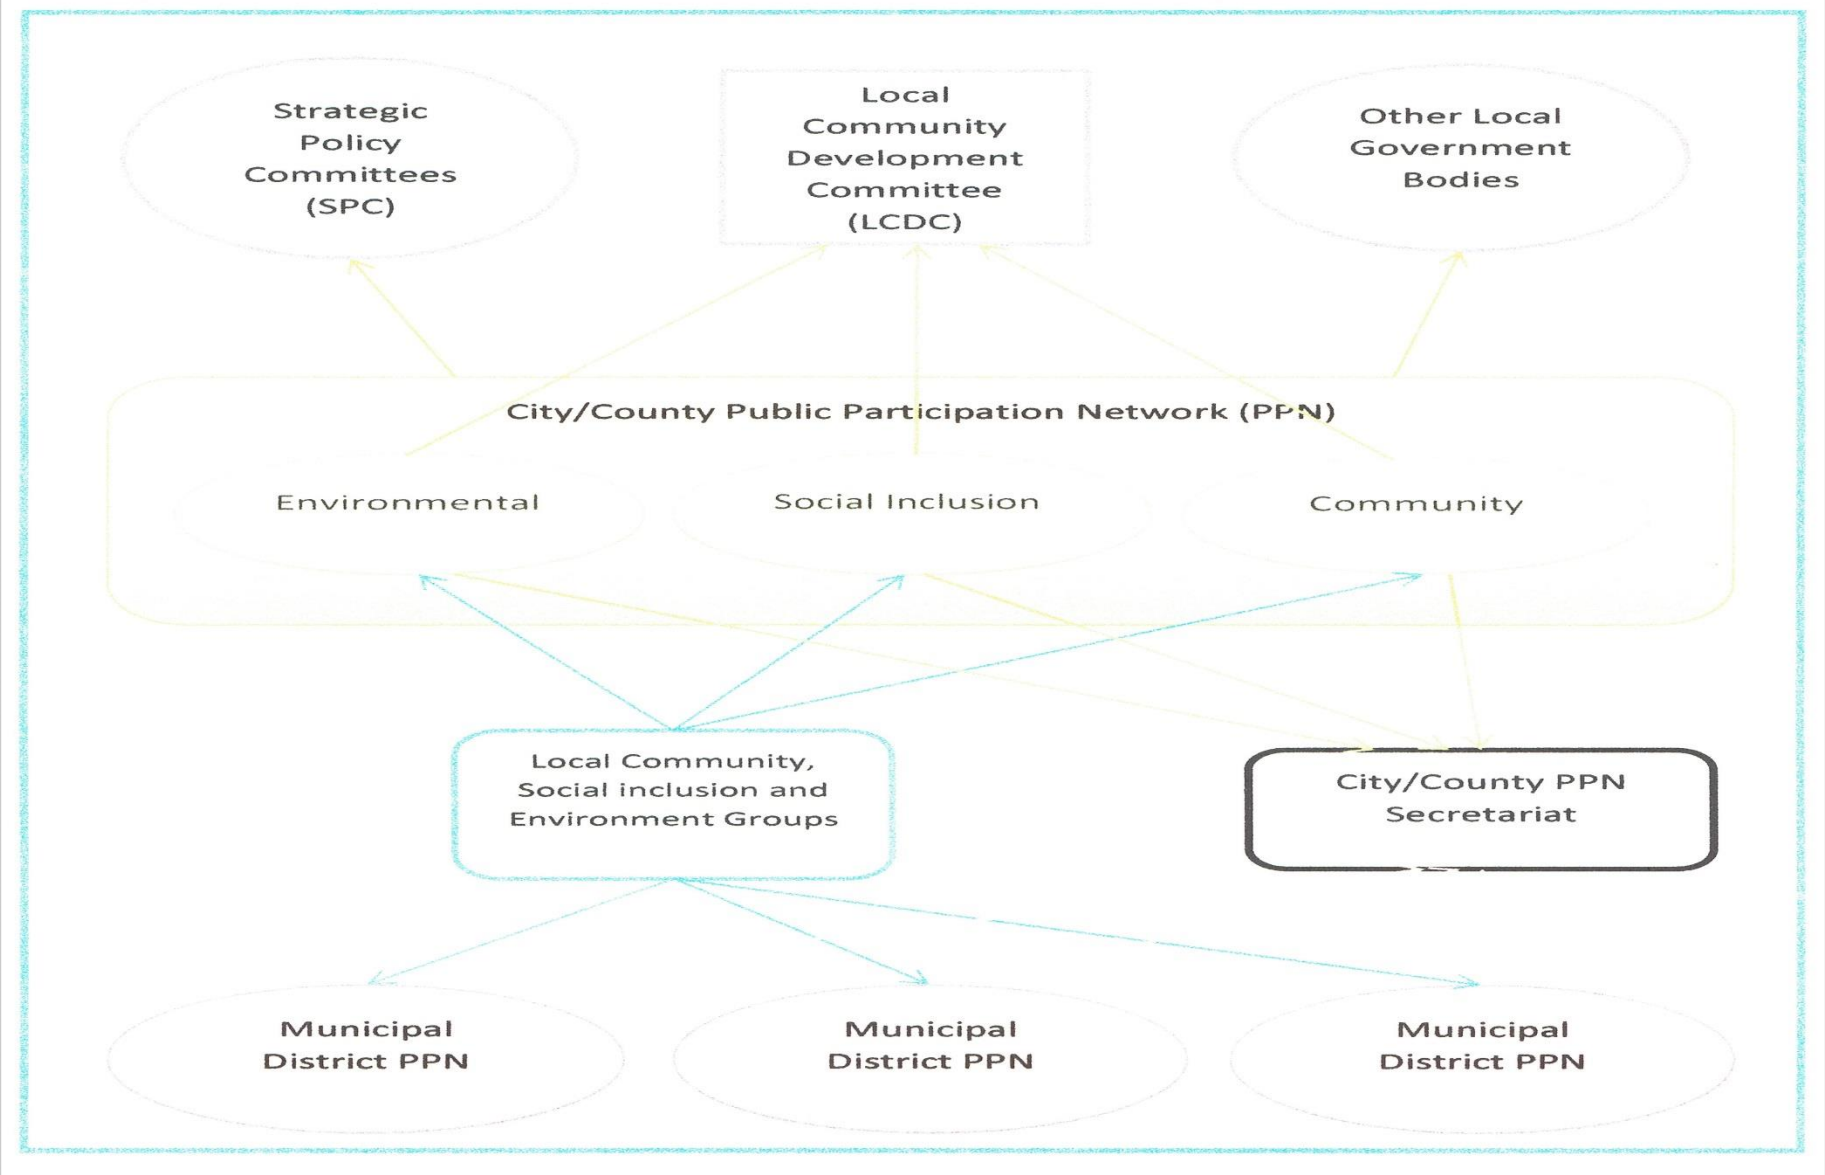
Strategic Policy Committees (SPC)

Local Community Development Committee (LCDC)

Other Local Government Bodies

City/County Public Participation Network (PPN)

Environmental

Social Inclusion

Community

Local Community, Social inclusion and Environment Groups

City/County PPN Secretariat

Municipal District PPN

Municipal District PPN

Municipal District PPN